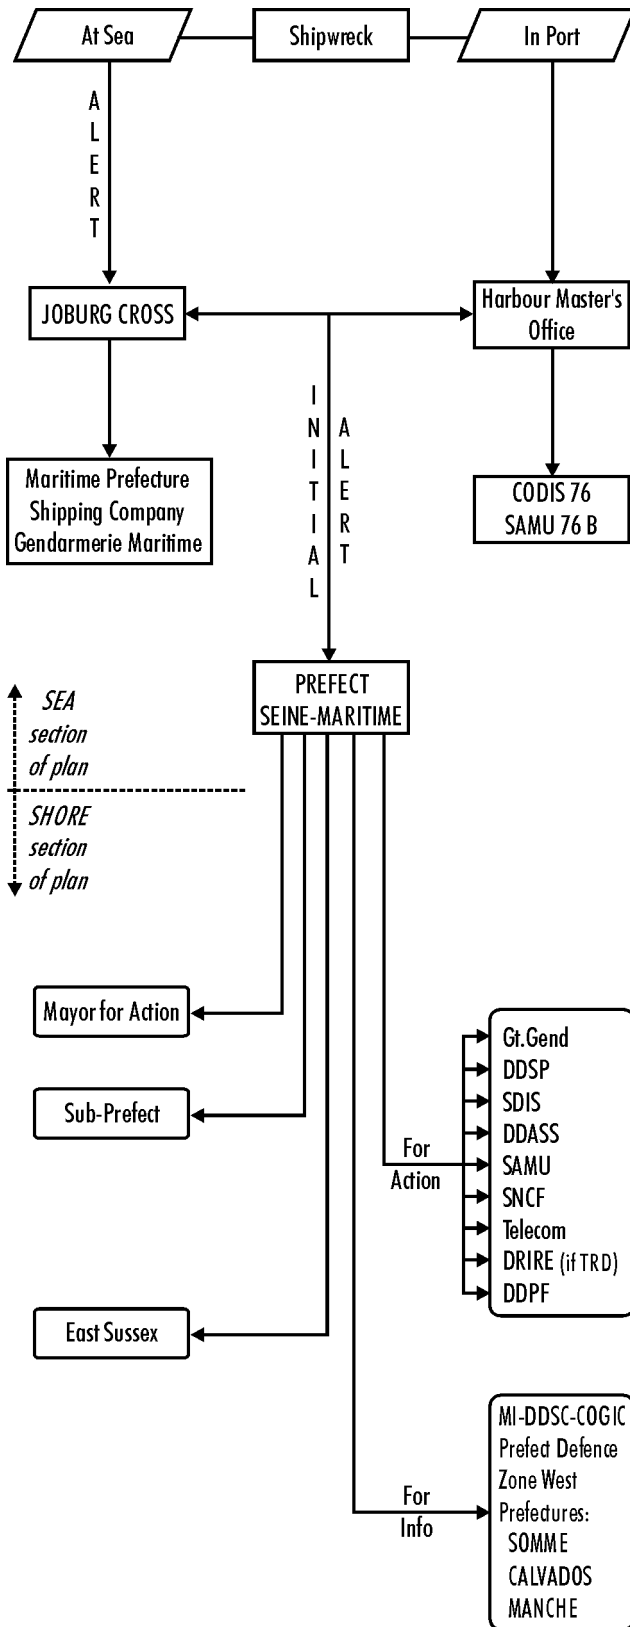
At Sea

Shipwreck

In Port

ALERT

JOBURG CROSS

Harbour Master's Office

INITIAL ALERT

Maritime Prefecture
Shipping Company
Gendarmerie Maritime

CODIS 76
SAMU 76 B

PREFECT
SEINE-MARITIME

SEA section of plan

SHORE section of plan

Mayor for Action

Sub-Prefect

East Sussex

For Action

Gt.Gend
DDSP
SDIS
DDASS
SAMU
SNCF
Telecom
DRIRE (if TRD)
DDPF

For Info

MI-DDSC-COGIC
Prefect Defence
Zone West
Prefectures:
SOMME
CALVADOS
MANCHE